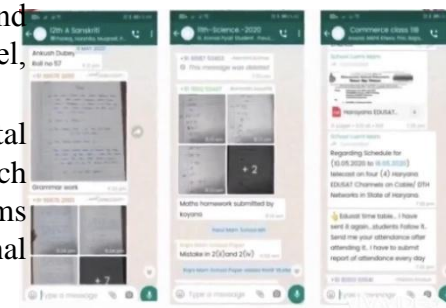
nd
el,

tal
ch
ms
nal

12th A Sanskrit
Ankush Dubey
Roll no 57
Grammar work
+7
Type a message

11th-Science - 2020
This message was deleted
+2
Maths homework submitted by koyano
Mistake in 2(i) and 2(v)
Type a message

Commerce class 11
Haryana EDUSAT
Regarding Schedule for (10.05.2020 to 16.05.2020) Telecast on four (4) Haryana EDUSAT Channels on Cable/ DTH Networks in State of Haryana
Edusat time table... I have sent it again... students Follow it.. Send me your attendance after attending it.. I have to submit Report of attendance every day
Type a message